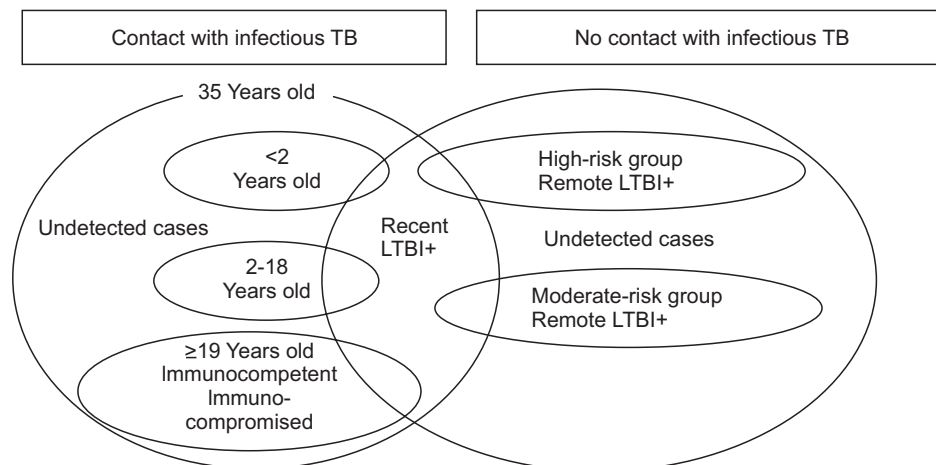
Contact with infectious TB

No contact with infectious TB

35 Years old

<2
Years old

Undetected cases

2-18
Years old

≥19 Years old
Immunocompetent
Immunocompromised

Recent
LTBI+

High-risk group
Remote LTBI+

Undetected cases

Moderate-risk group
Remote LTBI+